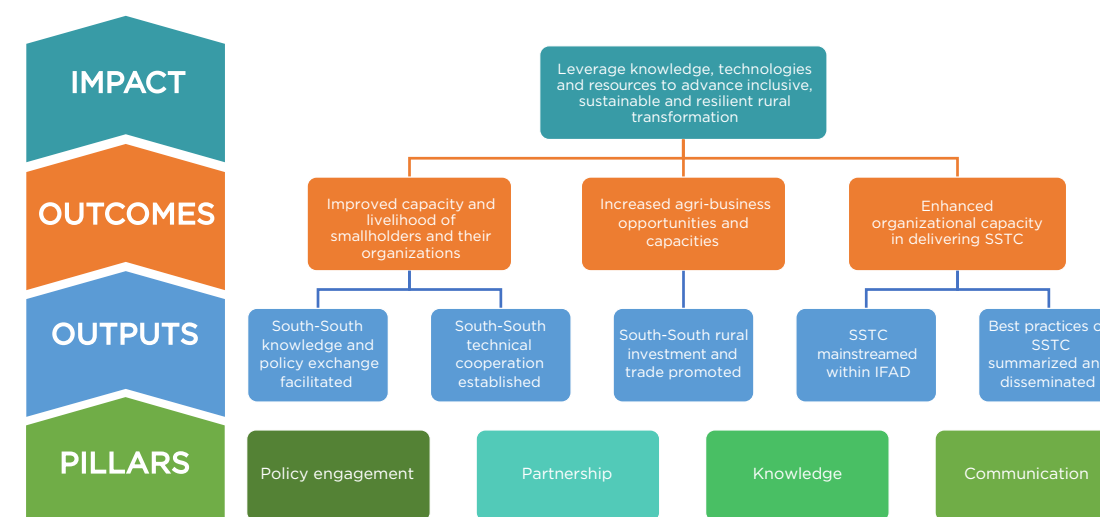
IMPACT

OUTCOMES

OUTPUTS

PILLARS

Leverage knowledge, technologies and resources to advance inclusive, sustainable and resilient rural transformation

Improved capacity and livelihood of smallholders and their organizations

Increased agri-business opportunities and capacities

Enhanced organizational capacity in delivering SSTC

South-South knowledge and policy exchange facilitated

South-South technical cooperation established

South-South rural investment and trade promoted

SSTC mainstreamed within IFAD

Best practices o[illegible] SSTC summarized an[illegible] disseminated

Policy engagement

Partnership

Knowledge

Communication